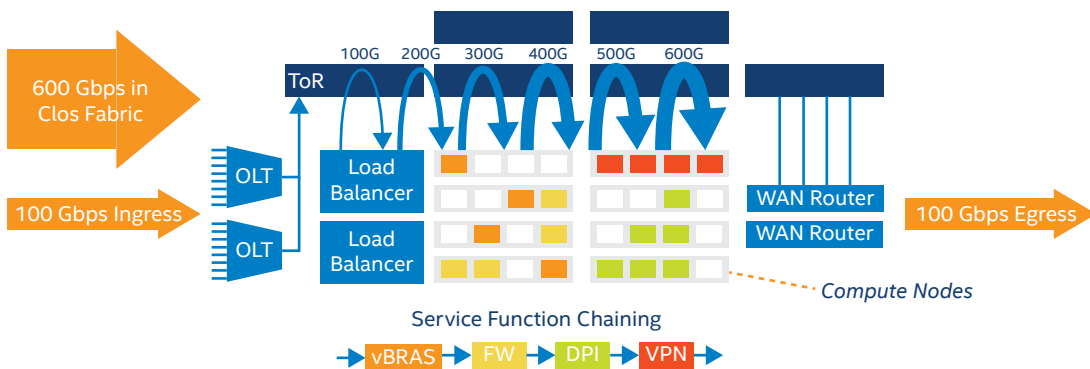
600 Gbps in Clos Fabric

100G 200G 300G 400G 500G 600G

ToR

OLT

OLT

100 Gbps Ingress

Load Balancer

Load Balancer

WAN Router

WAN Router

100 Gbps Egress

Compute Nodes

Service Function Chaining

vBRAS FW DPI VPN